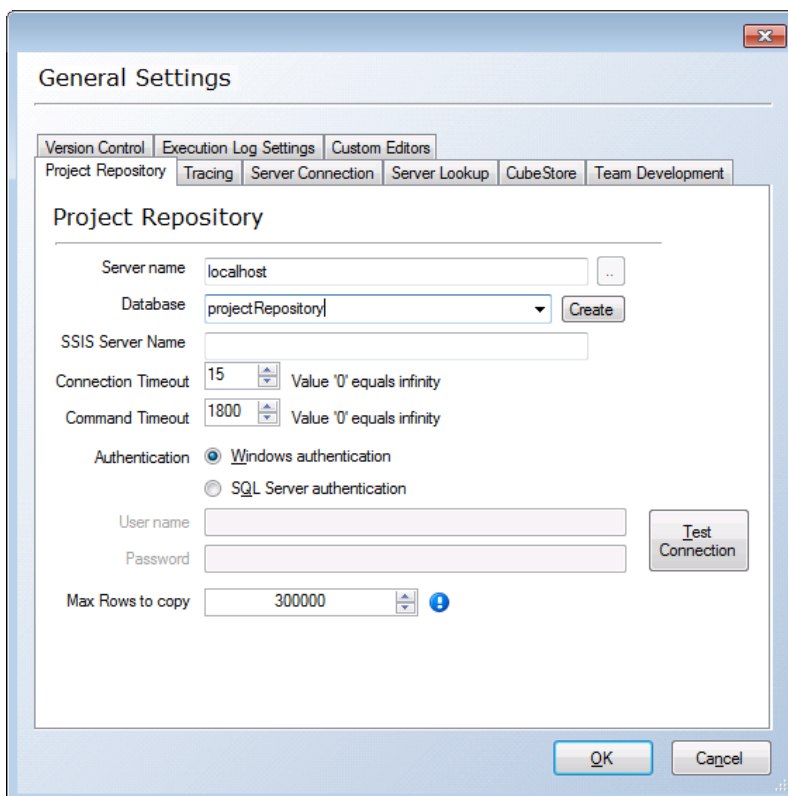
General Settings

Version Control | Execution Log Settings | Custom Editors
Project Repository | Tracing | Server Connection | Server Lookup | CubeStore | Team Development

Project Repository

Server name localhost ..
Database projectRepository Create
SSIS Server Name
Connection Timeout 15 Value '0' equals infinity
Command Timeout 1800 Value '0' equals infinity
Authentication Windows authentication
SQL Server authentication
User name
Password
Test Connection
Max Rows to copy 300000

OK Cancel